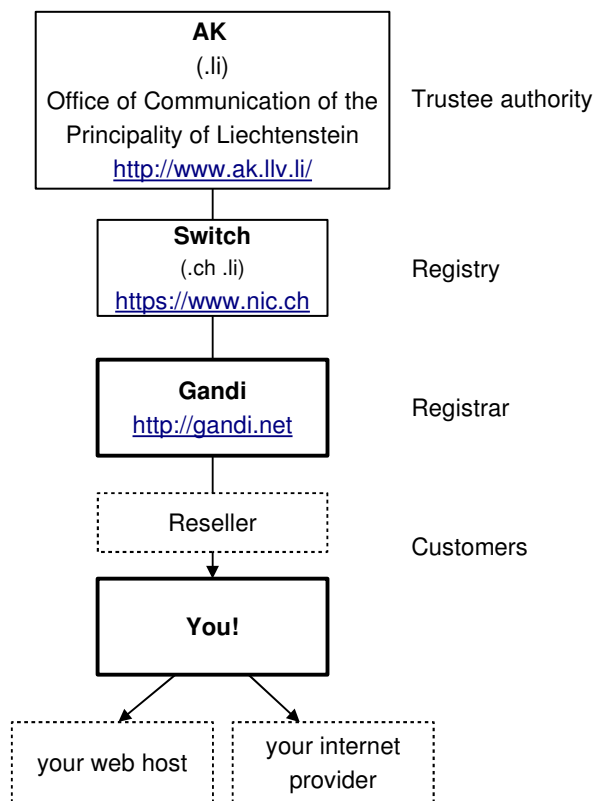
AK
(.li)
Office of Communication of the Principality of Liechtenstein
http://www.ak.llv.li/

Trustee authority

Switch
(.ch .li)
https://www.nic.ch

Registry

Gandi
http://gandi.net

Registrar

Reseller

Customers

You!

your web host

your internet provider